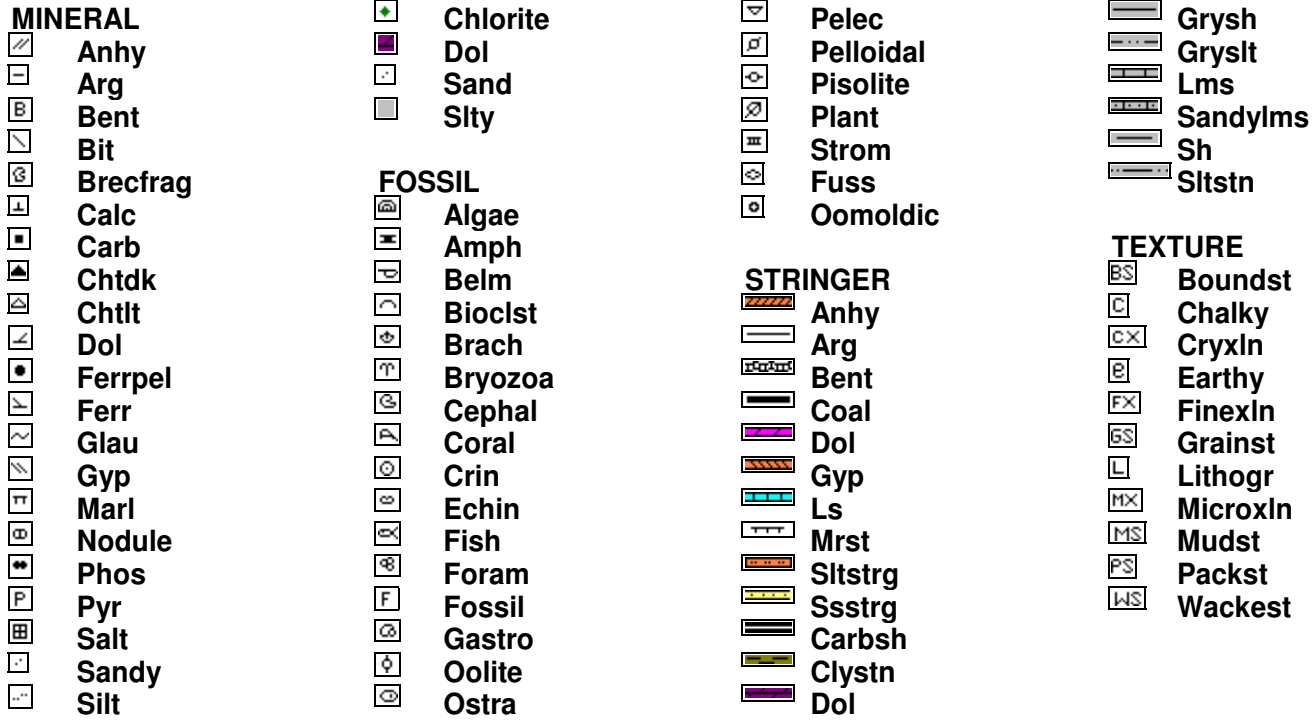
MINERAL
Anhy
Arg
B Bent
Bit
Brecfrag
Calc
Carb
Chtdk
Chtlt
Dol
Ferrpel
Ferr
Glau
Gyp
Marl
Nodule
Phos
P Pyr
Salt
Sandy
Silt

Chlorite
Dol
Sand
Slty

FOSSIL
Algae
Amph
Belm
Bioclst
Brach
Bryozoa
Cephal
Coral
Crin
Echin
Fish
Foram
F Fossil
Gastro
Oolite
Ostra

Pelec
Pelloidal
Pisolite
Plant
Strom
Fuss
Oomoldic

STRINGER
Anhy
Arg
Bent
Coal
Dol
Gyp
Ls
Mrst
Sltstrg
Ssstrg
Carbsh
Clystn
Dol

Grysh
Gryslt
Lms
Sandylms
Sh
Sltstn

TEXTURE
BS Boundst
C Chalky
CX Cryxln
Earthy
FX Finexln
GS Grainst
L Lithogr
MX Microxln
MS Mudst
PS Packst
WS Wackest